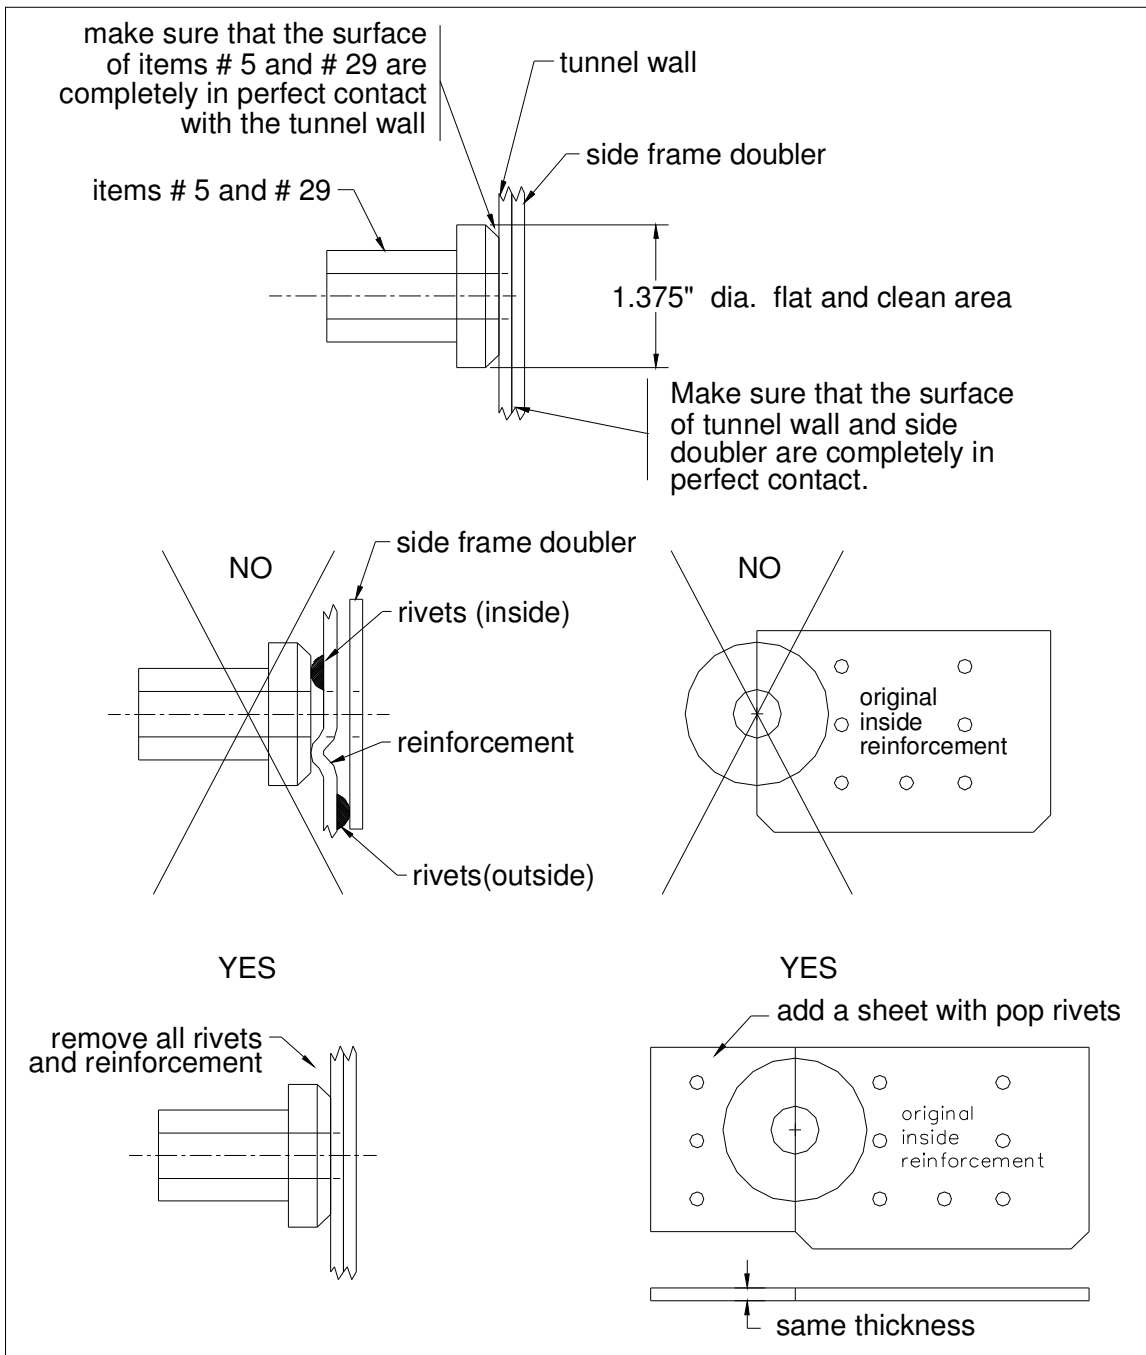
make sure that the surface of items # 5 and # 29 are completely in perfect contact with the tunnel wall

tunnel wall

side frame doubler

items # 5 and # 29

1.375" dia. flat and clean area

Make sure that the surface of tunnel wall and side doubler are completely in perfect contact.

NO

side frame doubler

rivets (inside)

reinforcement

rivets(outside)

NO

original inside reinforcement

YES

remove all rivets and reinforcement

YES

add a sheet with pop rivets

original inside reinforcement

same thickness